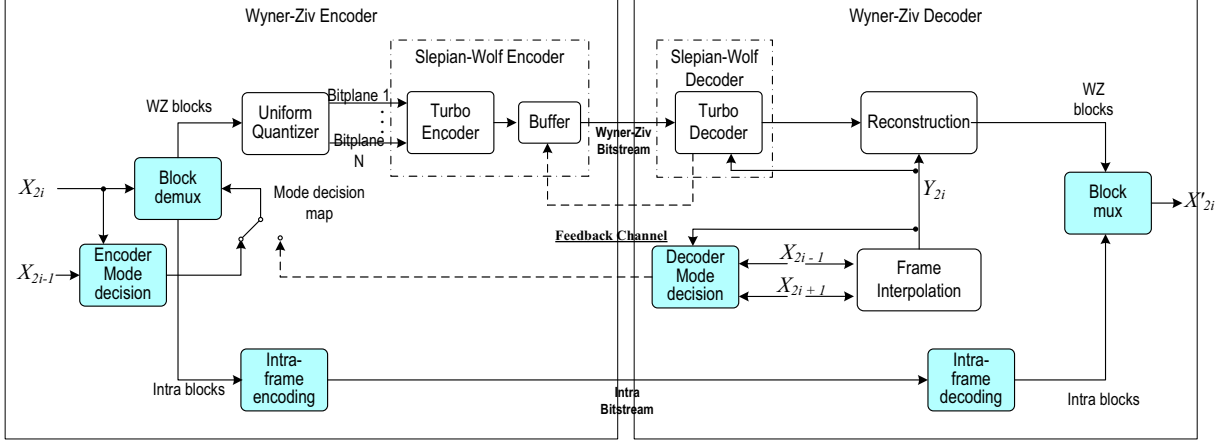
Wyner-Ziv Encoder

Wyner-Ziv Decoder

Slepian-Wolf Encoder

Slepian-Wolf Decoder

WZ blocks

Uniform Quantizer

Bitplane 1

Bitplane N

Turbo Encoder

Buffer

Wyner-Ziv Bitstream

Turbo Decoder

Reconstruction

WZ blocks

$X_{2i}$

Block demux

Mode decision map

$Y_{2i}$

Block mux

$X'_{2i}$

$X_{2i-1}$

Encoder Mode decision

Feedback Channel

Decoder Mode decision

$X_{2i-1}$

$X_{2i+1}$

Frame Interpolation

Intra-frame encoding

Intra blocks

Intra Bitstream

Intra-frame decoding

Intra blocks